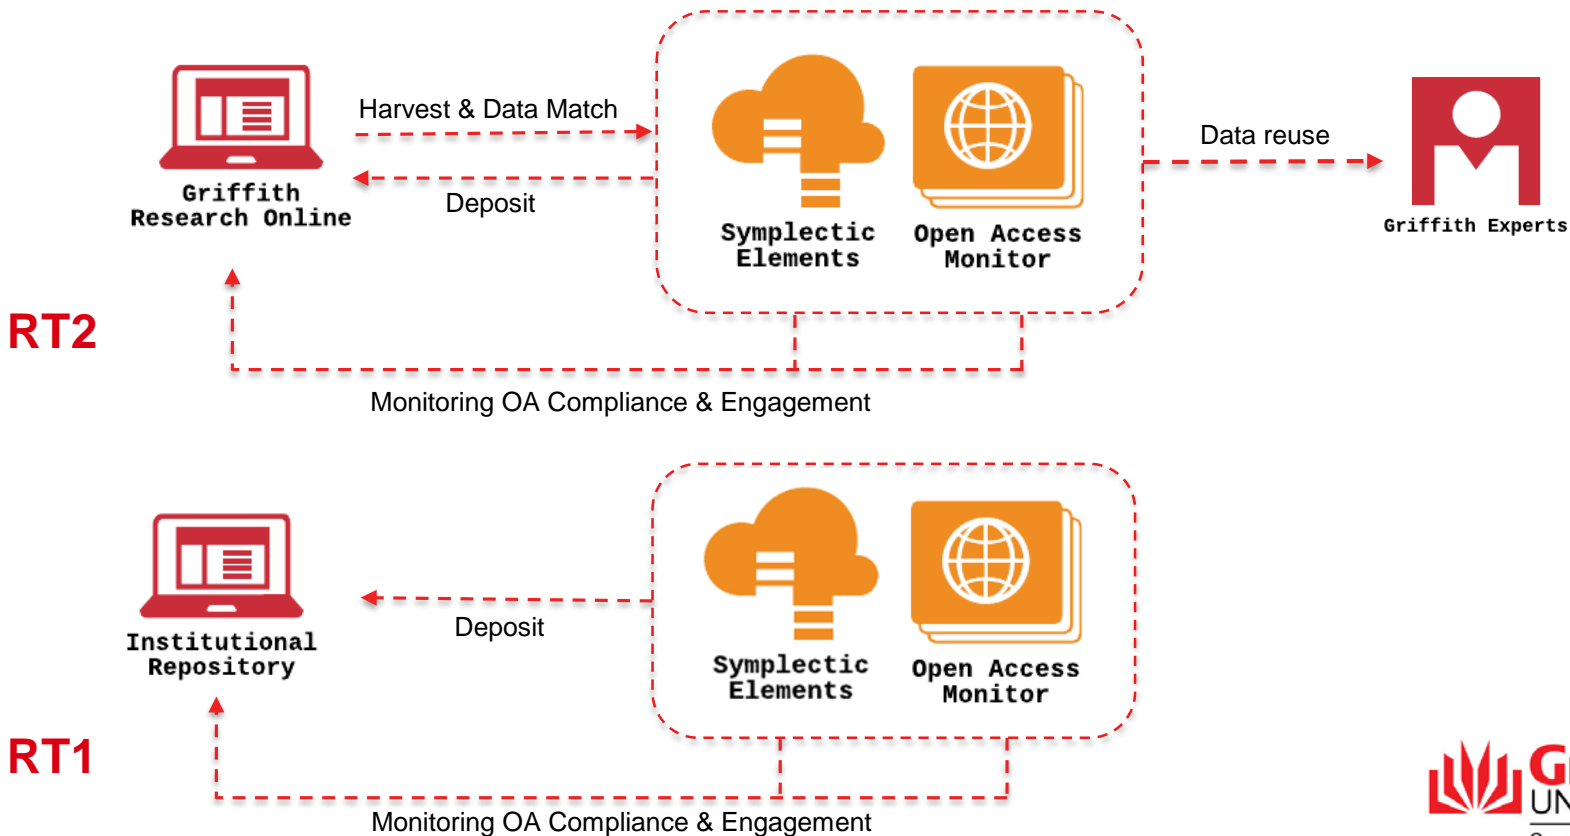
Griffith Research Online

Harvest & Data Match

Deposit

Symplectic Elements

Open Access Monitor

Data reuse

Griffith Experts

RT2

Monitoring OA Compliance & Engagement

Institutional Repository

Deposit

Symplectic Elements

Open Access Monitor

RT1

Monitoring OA Compliance & Engagement

G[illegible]
UN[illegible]